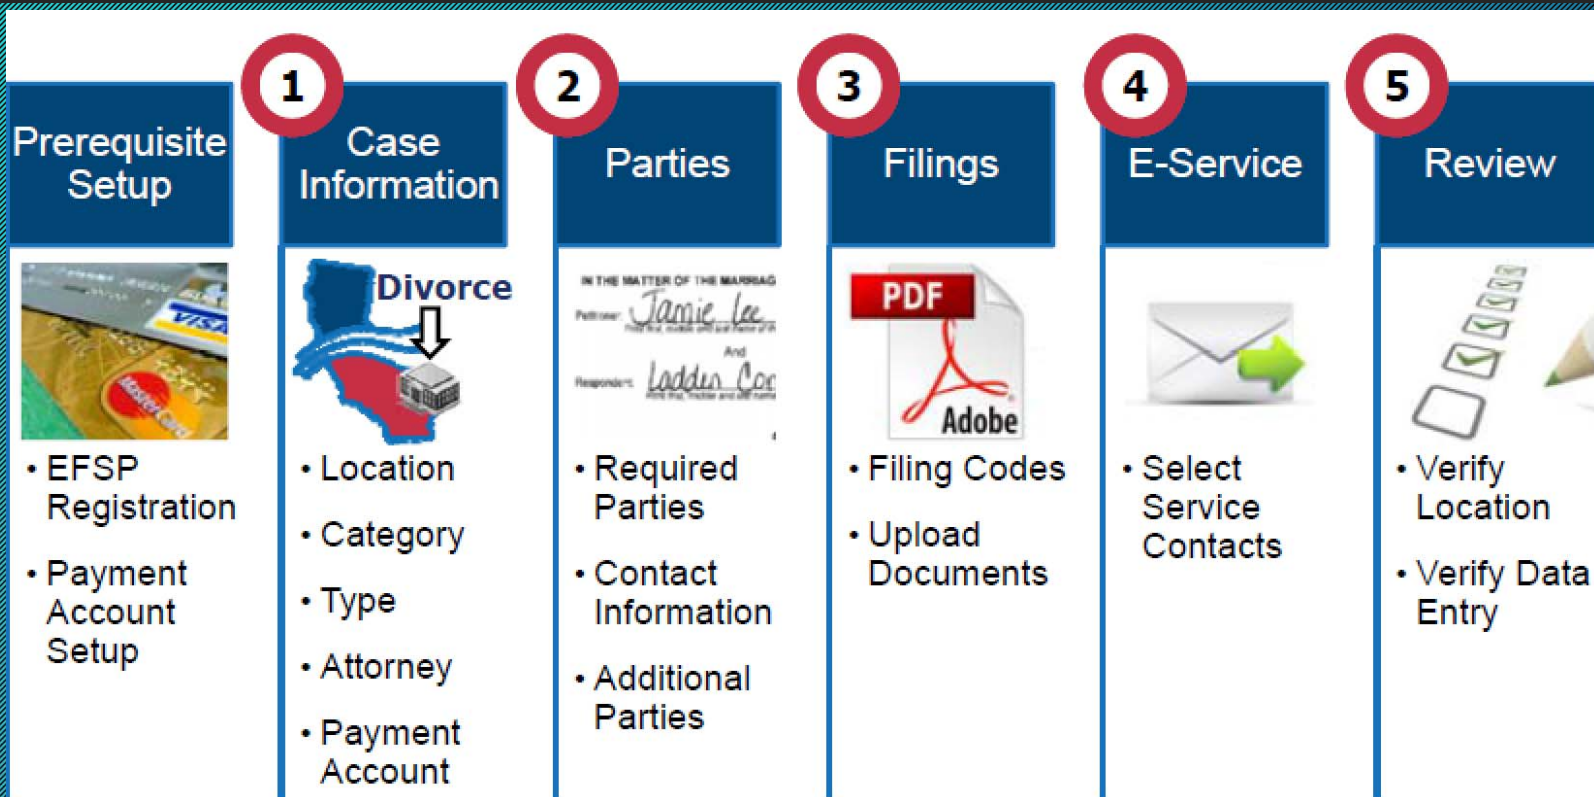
Prerequisite Setup

VISA

MasterCard

• EFSP Registration

• Payment Account Setup

1

Case Information

Divorce

• Location

• Category

• Type

• Attorney

• Payment Account

2

Parties

IN THE MATTER OF THE MARRIAG

Petitioner: Jamie Lee

And

Respondent: Ladden Cor

• Required Parties

• Contact Information

• Additional Parties

3

Filings

PDF

Adobe

• Filing Codes

• Upload Documents

4

E-Service

• Select Service Contacts

5

Review

• Verify Location

• Verify Data Entry